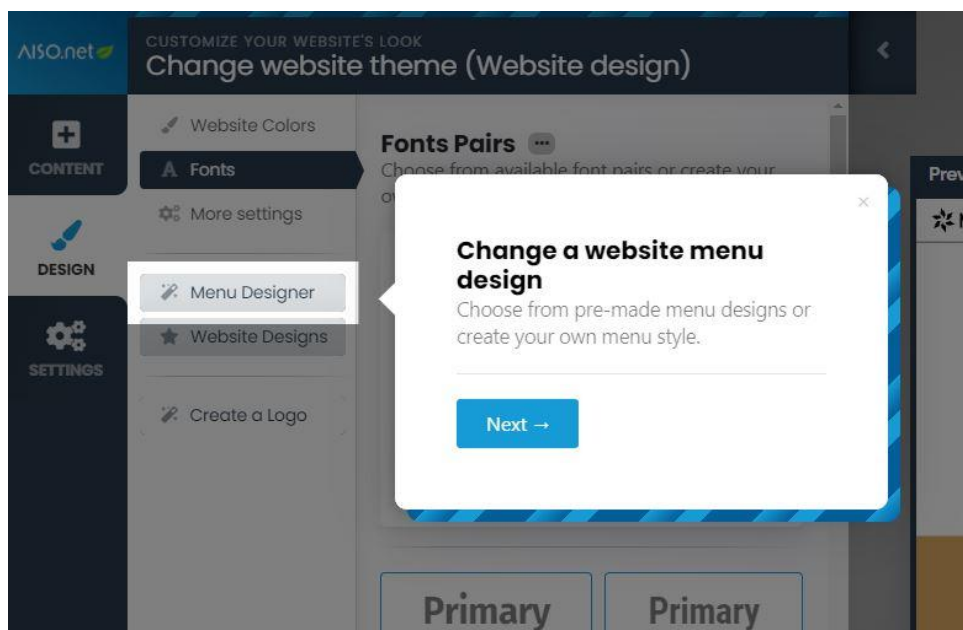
AISO.net

CUSTOMIZE YOUR WEBSITE'S LOOK
Change website theme (Website design)

CONTENT

DESIGN

SETTINGS

Website Colors
Fonts
More settings

Menu Designer
Website Designs

Create a Logo

Fonts Pairs
Choose from available font pairs or create your o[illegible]

Prev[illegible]

×

Change a website menu design
Choose from pre-made menu designs or create your own menu style.

Next →

Primary
Primary